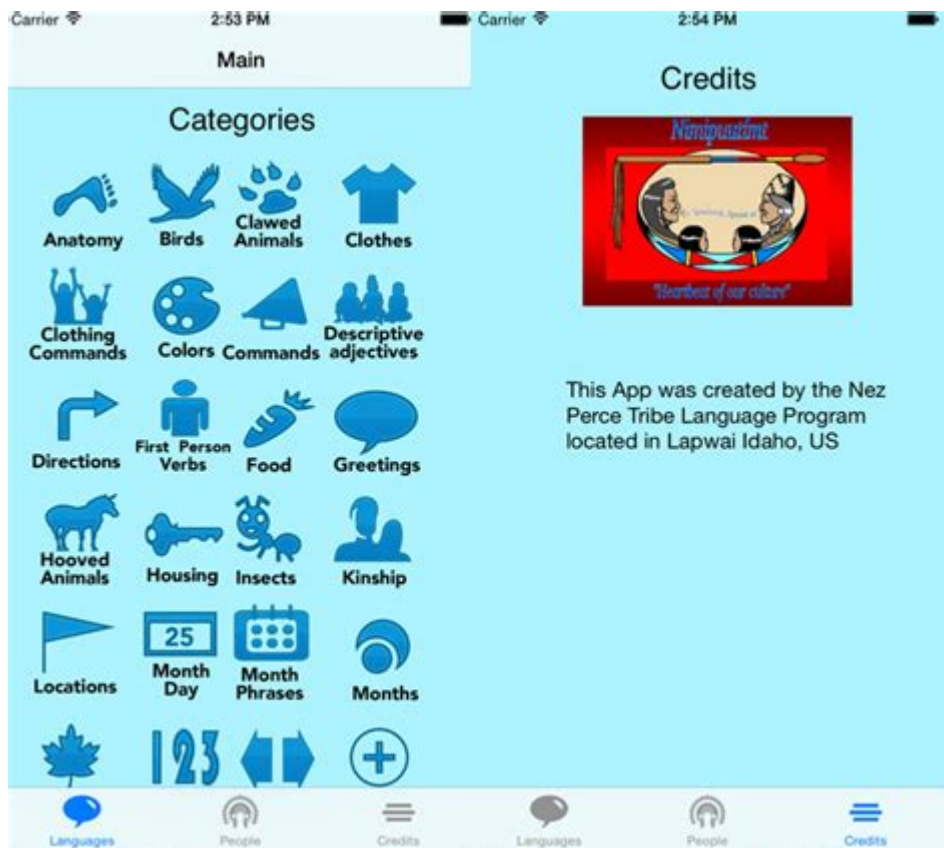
Carrier 2:53 PM

Main

Categories

Anatomy
Birds
Clawed Animals
Clothes
Clothing Commands
Colors
Commands
Descriptive adjectives
Directions
First Person Verbs
Food
Greetings
Hooved Animals
Housing
Insects
Kinship
Locations
25
Month Day
Month Phrases
Months
123

Languages
People
Credits

Carrier 2:54 PM

Credits

Nimipuutimt
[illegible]
"Heartbeat of our culture"

This App was created by the Nez Perce Tribe Language Program located in Lapwai Idaho, US

Languages
People
Credits